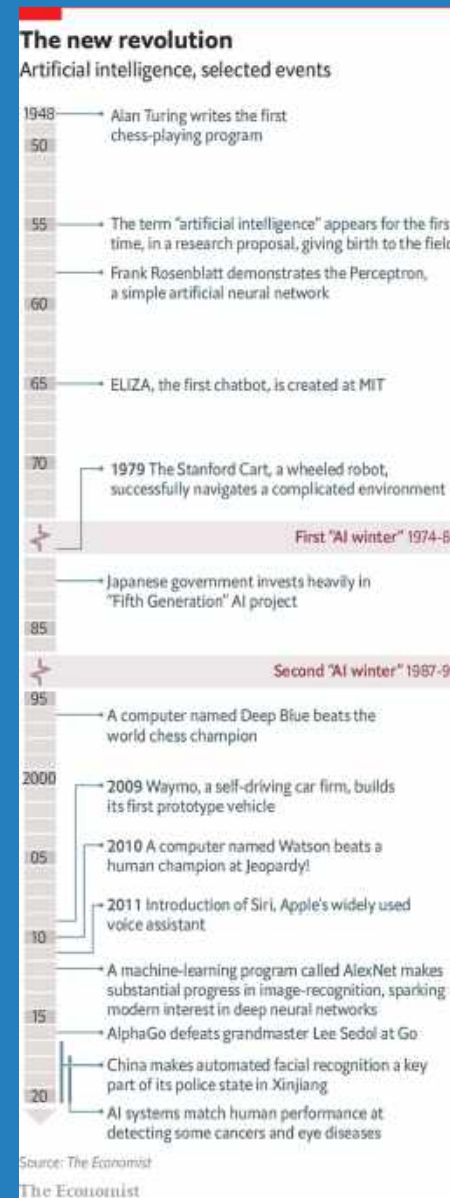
The new revolution

Artificial intelligence, selected events

1948 Alan Turing writes the first chess-playing program

50

55 The term "artificial intelligence" appears for the firs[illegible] time, in a research proposal, giving birth to the fiel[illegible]

Frank Rosenblatt demonstrates the Perceptron, a simple artificial neural network

60

65 ELIZA, the first chatbot, is created at MIT

70

1979 The Stanford Cart, a wheeled robot, successfully navigates a complicated environment

First "AI winter" 1974-8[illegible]

Japanese government invests heavily in "Fifth Generation" AI project

85

Second "AI winter" 1987-9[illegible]

95

A computer named Deep Blue beats the world chess champion

2000

2009 Waymo, a self-driving car firm, builds its first prototype vehicle

05

2010 A computer named Watson beats a human champion at Jeopardy!

2011 Introduction of Siri, Apple's widely used voice assistant

10

A machine-learning program called AlexNet makes substantial progress in image-recognition, sparking modern interest in deep neural networks

15

AlphaGo defeats grandmaster Lee Sedol at Go

China makes automated facial recognition a key part of its police state in Xinjiang

20

AI systems match human performance at detecting some cancers and eye diseases

Source: The Economist

The Economist